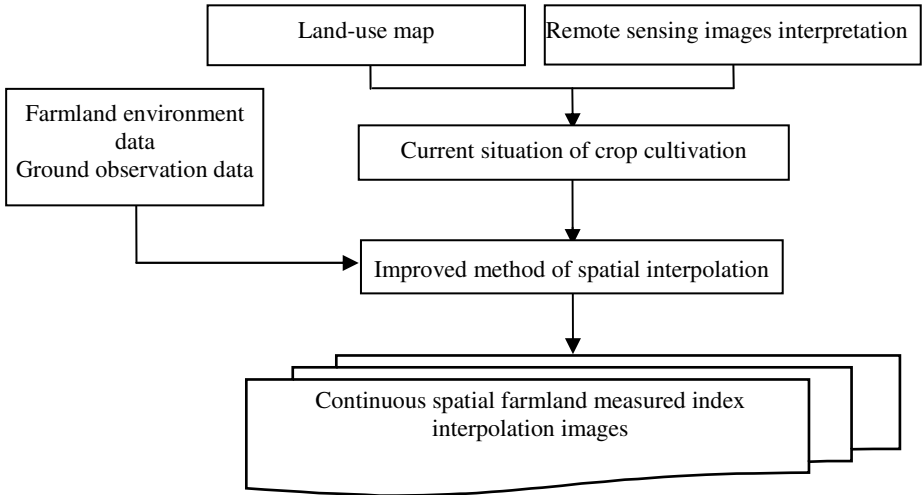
Land-use map

Remote sensing images interpretation

Farmland environment data
Ground observation data

Current situation of crop cultivation

Improved method of spatial interpolation

Continuous spatial farmland measured index interpolation images